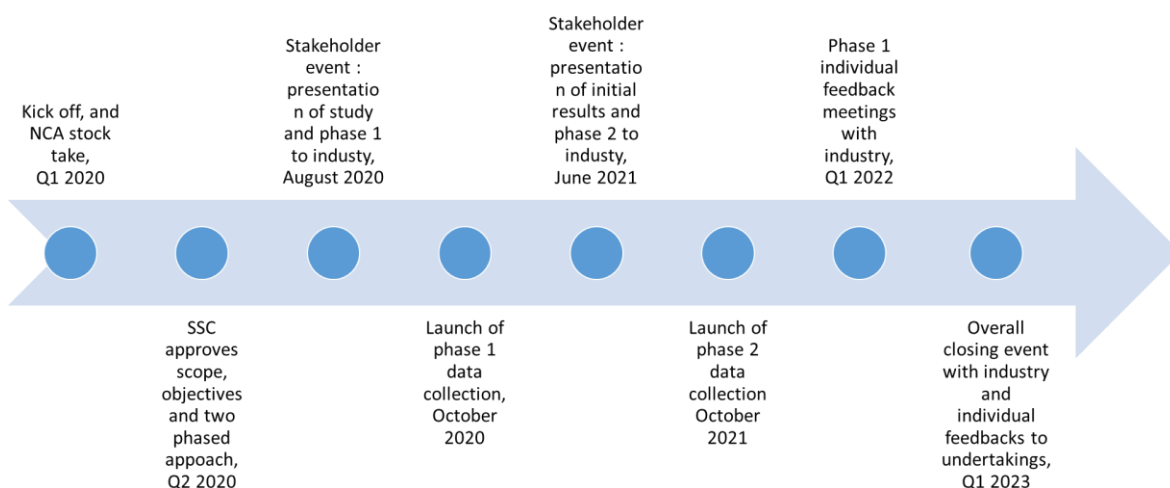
Kick off, and NCA stock take, Q1 2020

SSC approves scope, objectives and two phased appoach, Q2 2020

Stakeholder event : presentation of study and phase 1 to industy, August 2020

Launch of phase 1 data collection, October 2020

Stakeholder event : presentation of initial results and phase 2 to industy, June 2021

Launch of phase 2 data collection October 2021

Phase 1 individual feedback meetings with industry, Q1 2022

Overall closing event with industry and individual feedbacks to undertakings, Q1 2023